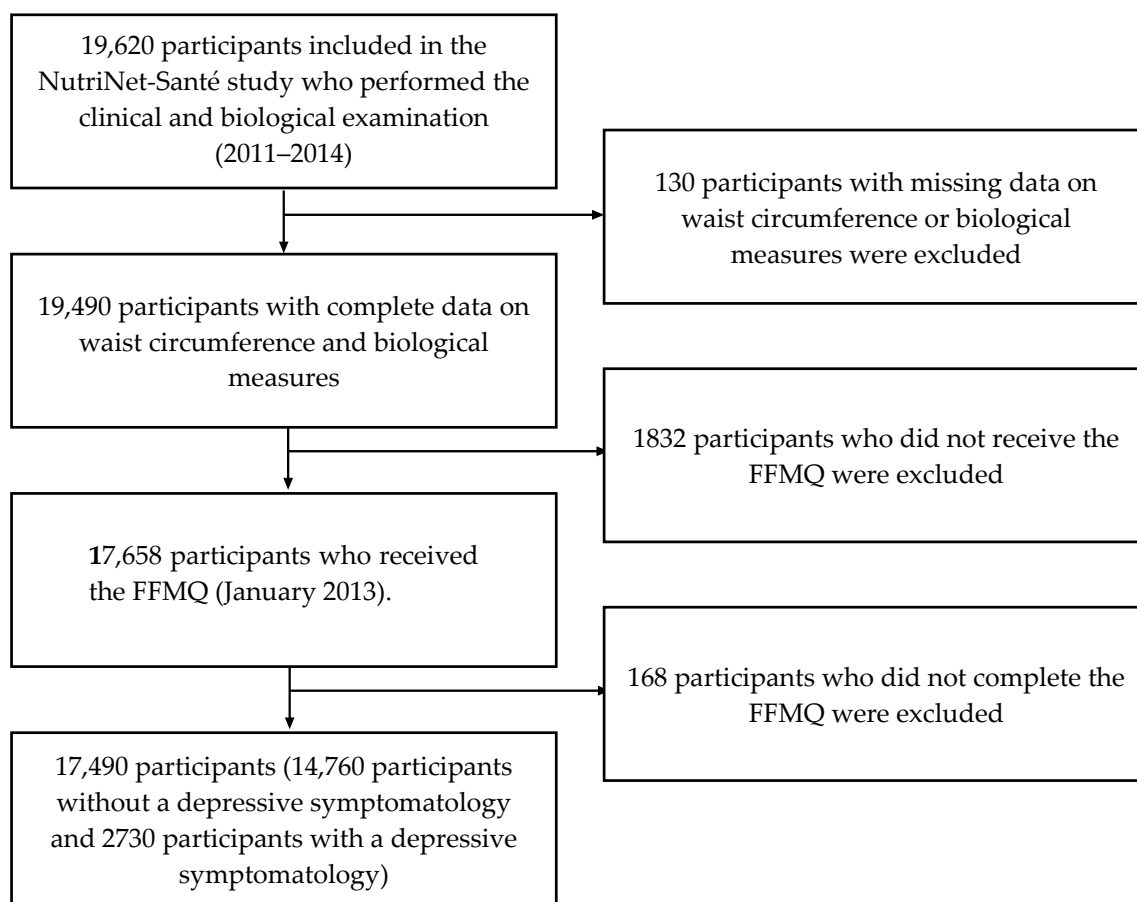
19,620 participants included in the NutriNet-Santé study who performed the clinical and biological examination (2011–2014)

130 participants with missing data on waist circumference or biological measures were excluded

19,490 participants with complete data on waist circumference and biological measures

1832 participants who did not receive the FFMQ were excluded

17,658 participants who received the FFMQ (January 2013).

168 participants who did not complete the FFMQ were excluded

17,490 participants (14,760 participants without a depressive symptomatology and 2730 participants with a depressive symptomatology)